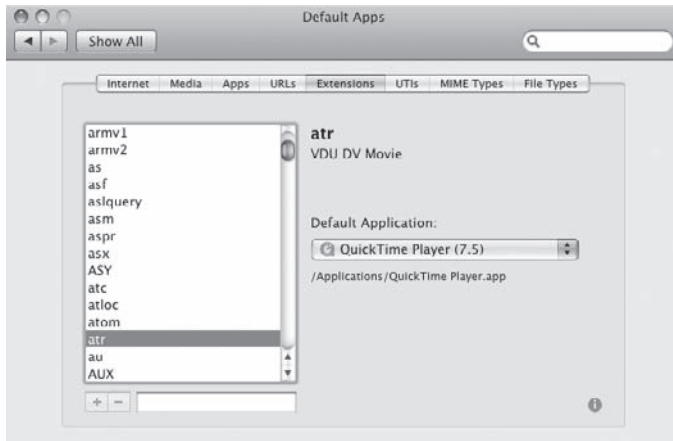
Default Apps

Show All

Internet | Media | Apps | URLs | Extensions | UTIs | MIME Types | File Types

armv1
armv2
as
asf
aslquery
asm
aspr
asx
ASY
atc
atloc
atom
atr
au
AUX

+ −

atr
VDU DV Movie

Default Application:

QuickTime Player (7.5)

/Applications/QuickTime Player.app